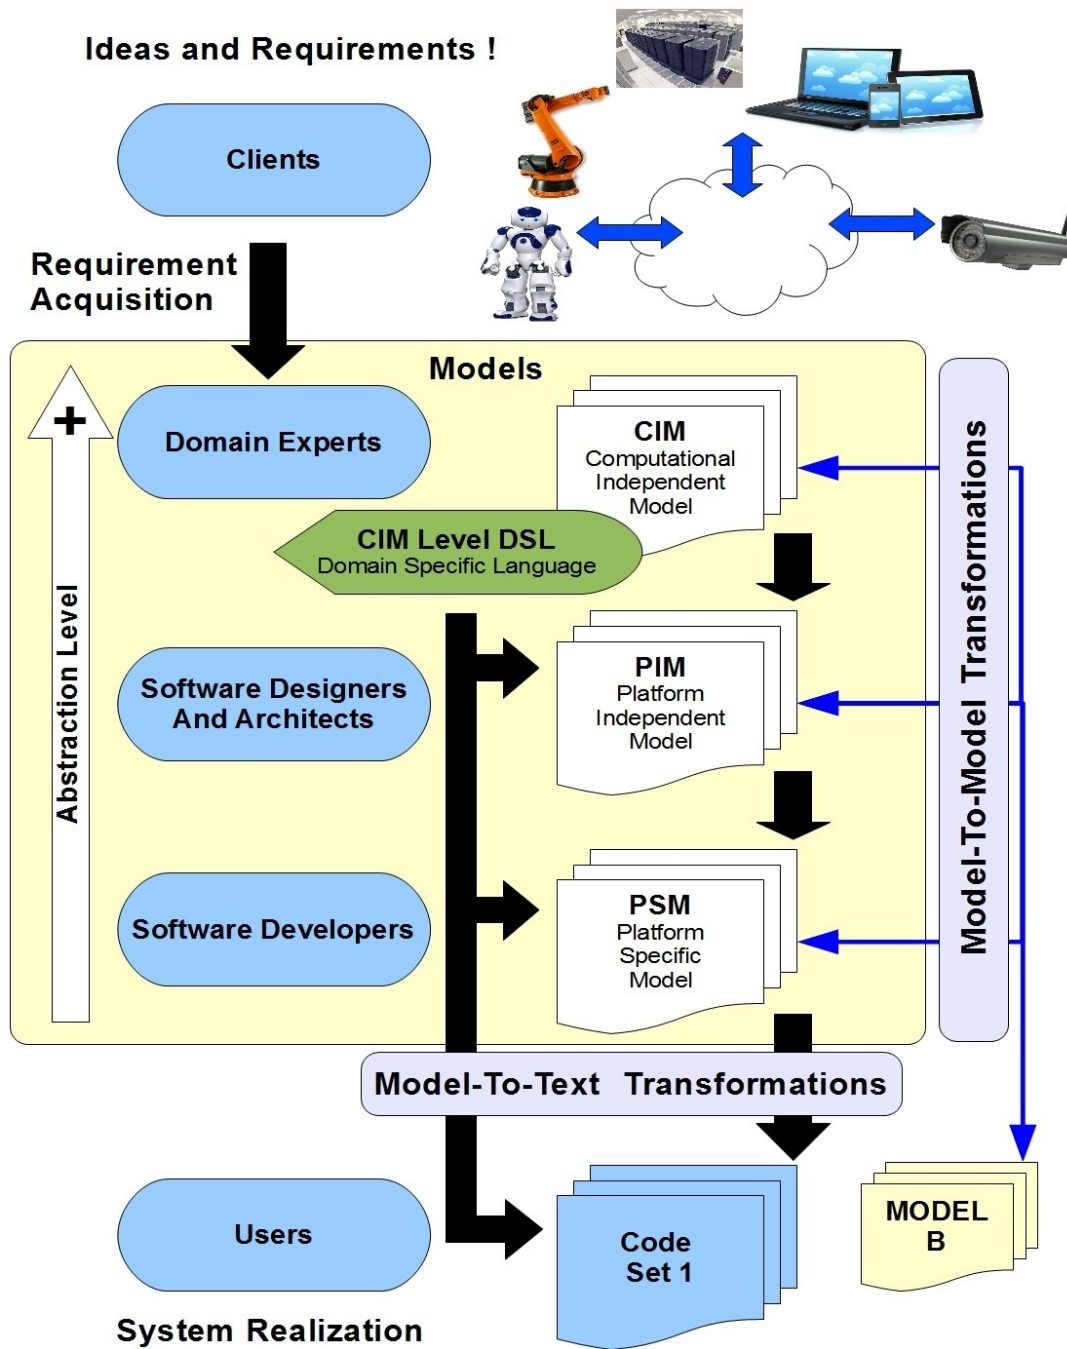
Ideas and Requirements !

Clients

Requirement Acquisition

Models

+

Abstraction Level

Domain Experts

CIM
Computational Independent Model

CIM Level DSL
Domain Specific Language

Software Designers And Architects

PIM
Platform Independent Model

Software Developers

PSM
Platform Specific Model

Model-To-Model Transformations

Model-To-Text Transformations

Users

Code Set 1

MODEL B

System Realization